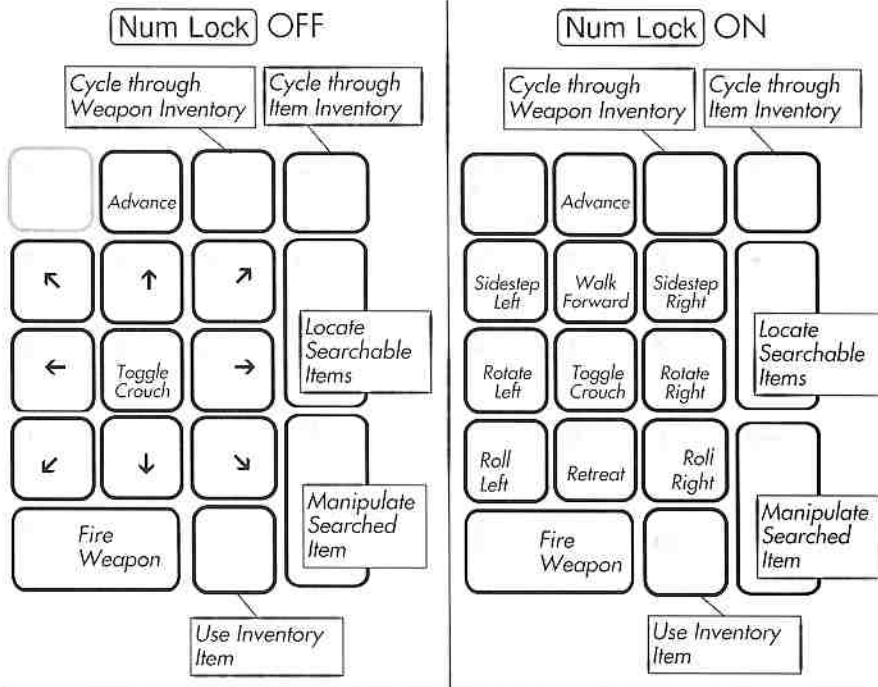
Num Lock OFF

Cycle through Weapon Inventory

Cycle through Item Inventory

Advance

↖ ↑ ↗

Locate Searchable Items

← Toggle Crouch →

↙ ↓ ↘

Manipulate Searched Item

Fire Weapon

Use Inventory Item

Num Lock ON

Cycle through Weapon Inventory

Cycle through Item Inventory

Advance

Sidestep Left

Walk Forward

Sidestep Right

Locate Searchable Items

Rotate Left

Toggle Crouch

Rotate Right

Roll Left

Retreat

Roll Right

Manipulate Searched Item

Fire Weapon

Use Inventory Item